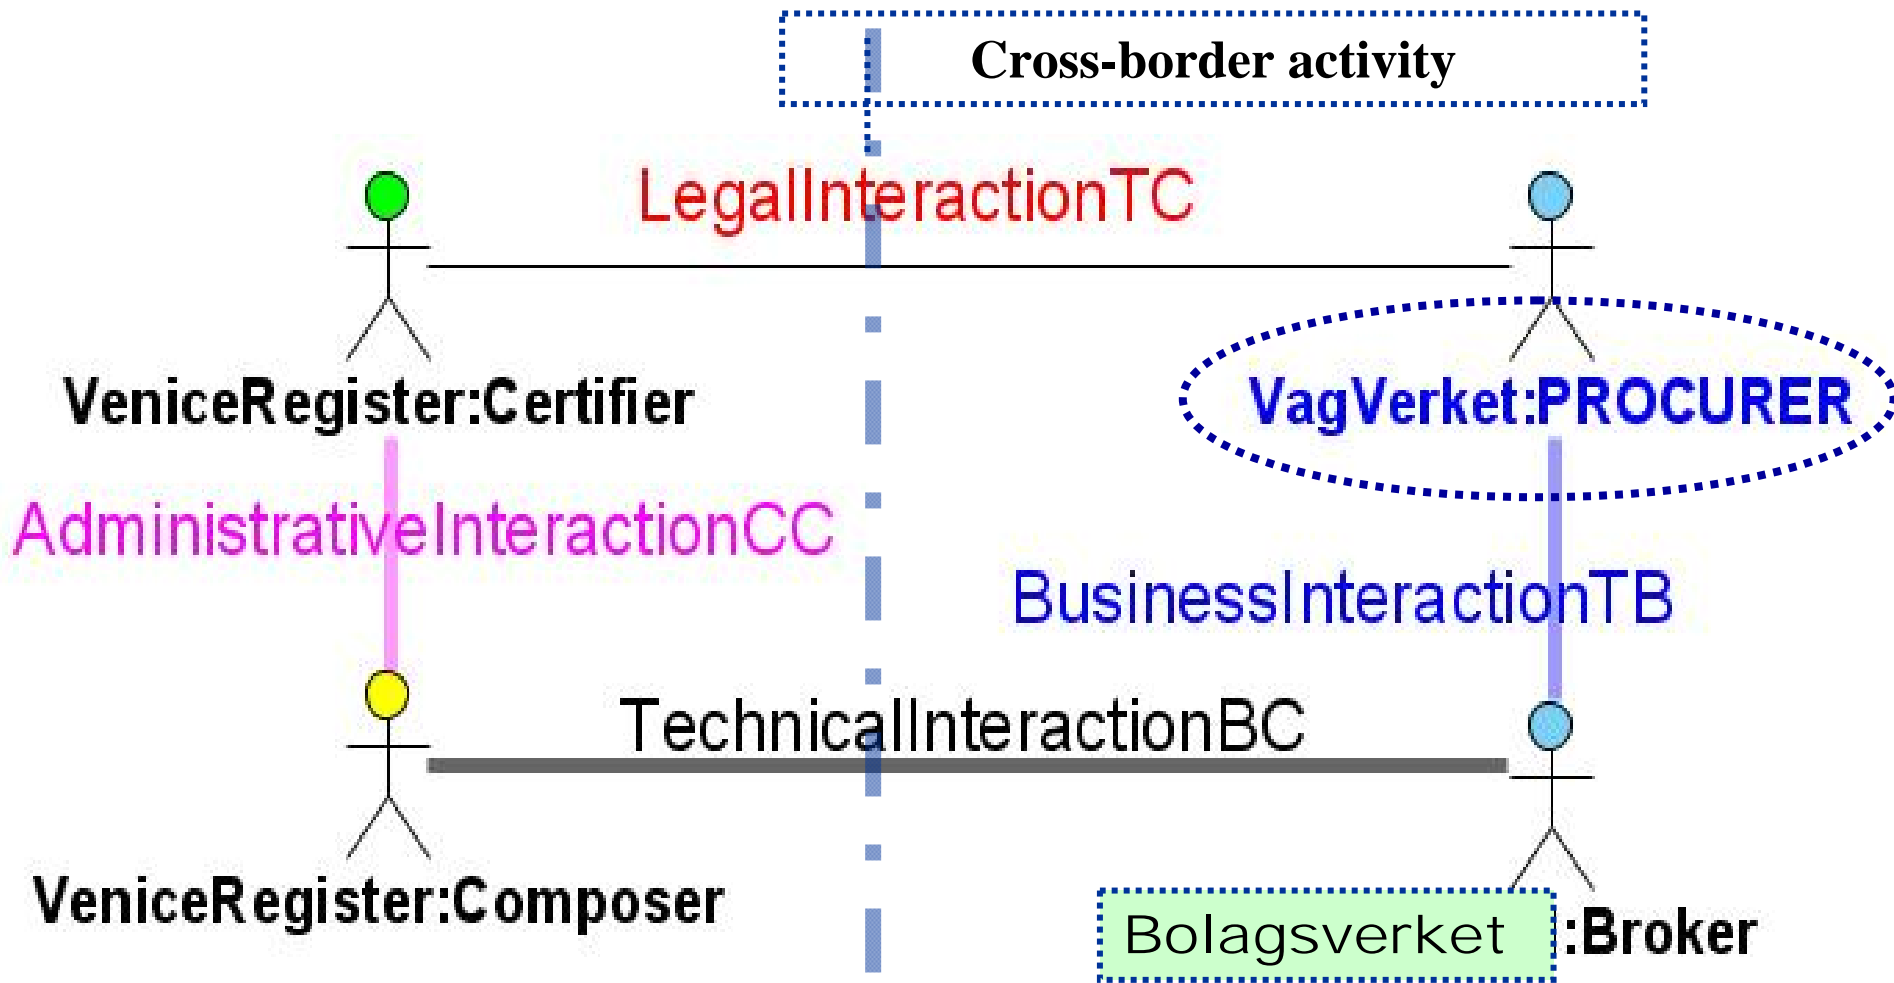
Cross-border activity

LegalInteractionTC

VeniceRegister:Certifier

VagVerket:PROCURER

AdministrativeInteractionCC

BusinessInteractionTB

TechnicalInteractionBC

VeniceRegister:Composer

Bolagsverket :Broker